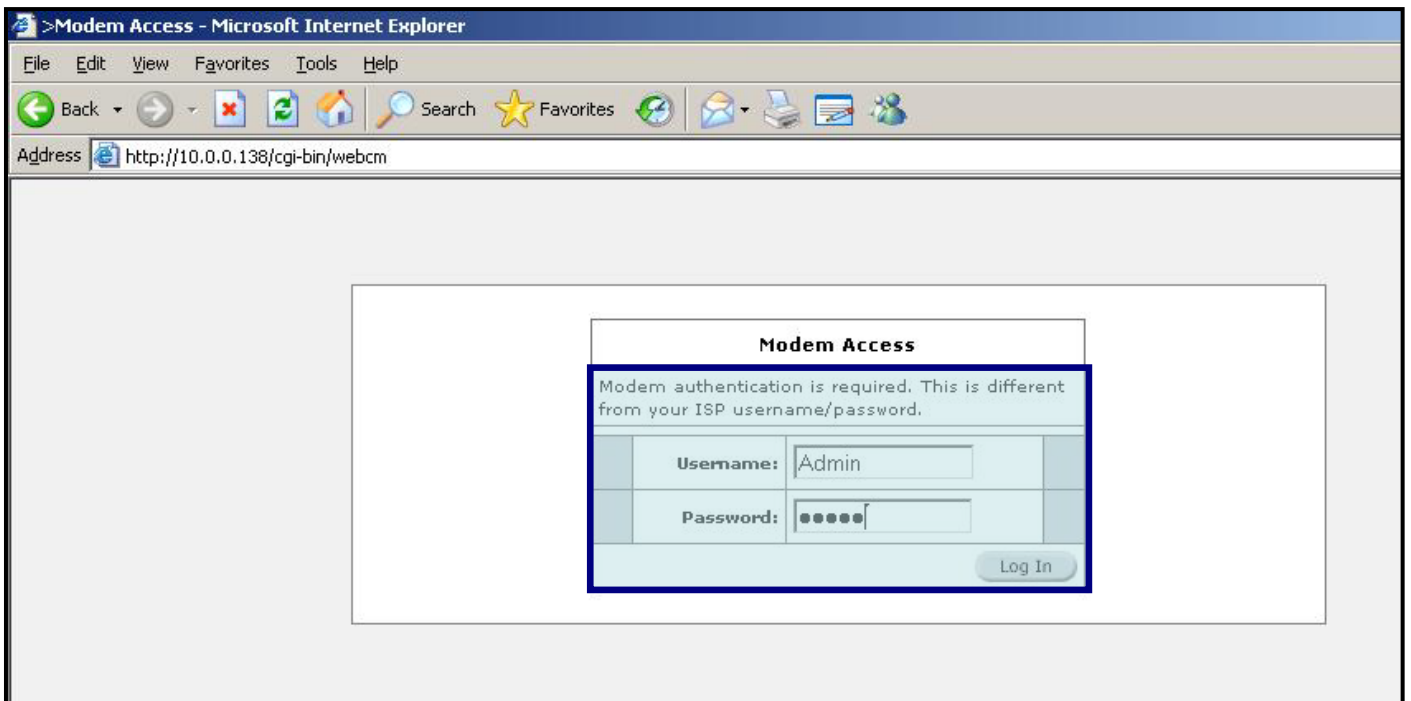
>Modem Access - Microsoft Internet Explorer

File Edit View Favorites Tools Help

Back Search Favorites

Address http://10.0.0.138/cgi-bin/webcm

Modem Access

Modem authentication is required. This is different from your ISP username/password.

Username: Admin

Password: ●●●●●

Log In